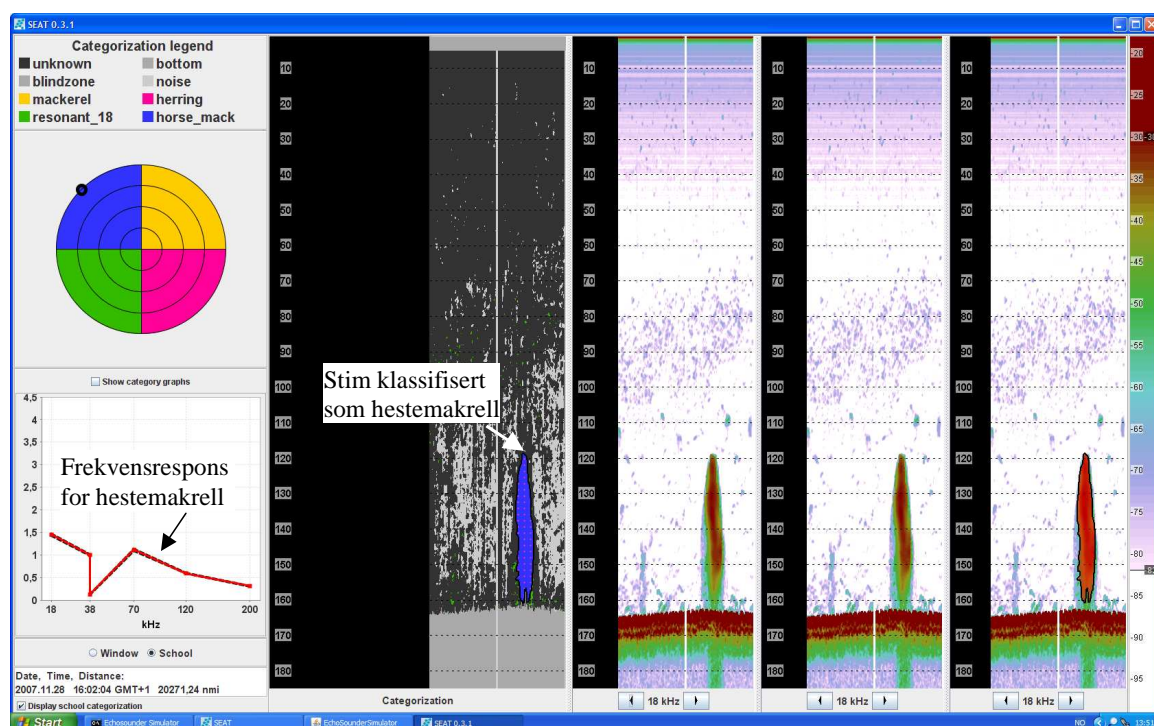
SEAT 0.3.1

Categorization legend

| | |
|---|---|
| unknown | bottom |
| blindzone | noise |
| mackerel | herring |
| resonant_18 | horse_mack |

Show category graphs

4,5
4
3,5
3
2,5
2
1,5
1
0,5
0
18 38 70 120 200
kHz

Frekvensrespons for hestemakrell

Window School

Date, Time, Distance:
2007.11.28 16:02:04 GMT+1 20271,24 nmi

Display school categorization

Stim klassifisert som hestemakrell

10
20
30
40
50
60
70
80
90
100
110
120
130
140
150
160
170
180

Categorization

18 kHz

18 kHz

18 kHz

-20
-25
-30
-35
-40
-45
-50
-55
-60
-65
-70
-75
-80
-85
-90
-95

Start Echosounder Simulator SEAT EchoSounderSimulator SEAT 0.3.1 NO 13:51